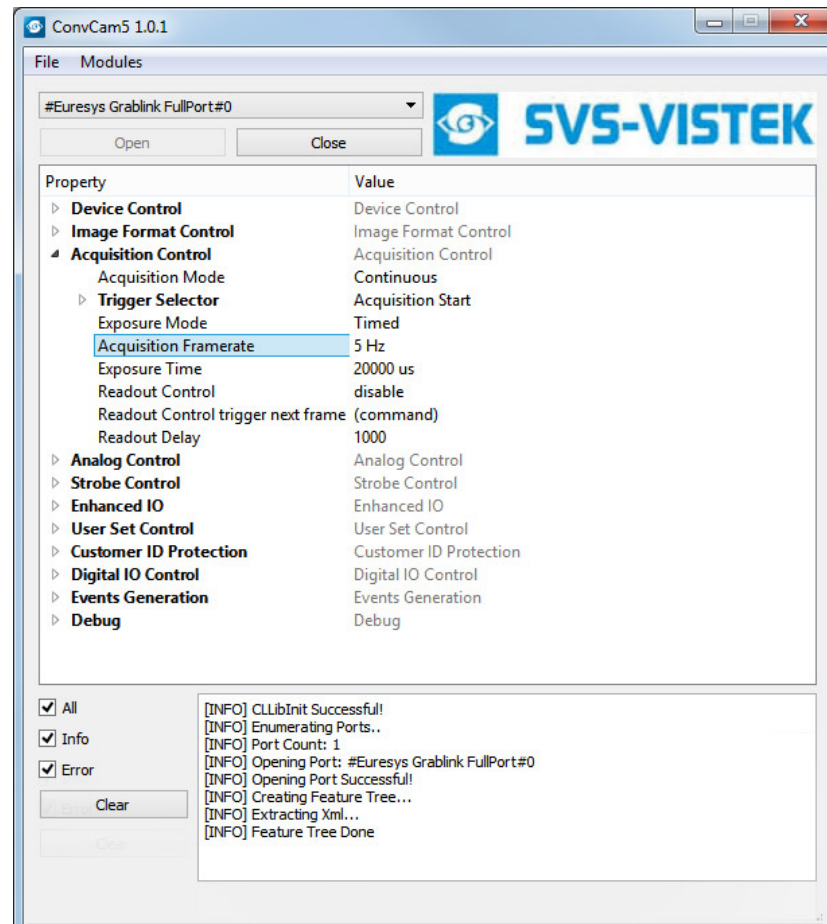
ConvCam5 1.0.1

File Modules

#Euresys Grablink FullPort#0

Open Close

SVS-VISTEK

| Property | Value |
|---|---|
| Device Control | Device Control |
| Image Format Control | Image Format Control |
| Acquisition Control | Acquisition Control |
| Acquisition Mode | Continuous |
| Trigger Selector | Acquisition Start |
| Exposure Mode | Timed |
| Acquisition Framerate | 5 Hz |
| Exposure Time | 20000 us |
| Readout Control | disable |
| Readout Control trigger next frame | (command) |
| Readout Delay | 1000 |
| Analog Control | Analog Control |
| Strobe Control | Strobe Control |
| Enhanced IO | Enhanced IO |
| User Set Control | User Set Control |
| Customer ID Protection | Customer ID Protection |
| Digital IO Control | Digital IO Control |
| Events Generation | Events Generation |
| Debug | Debug |

All
Info
Error
Clear

[INFO] CLLibInit Successful!
[INFO] Enumerating Ports..
[INFO] Port Count: 1
[INFO] Opening Port: #Euresys Grablink FullPort#0
[INFO] Opening Port Successful!
[INFO] Creating Feature Tree...
[INFO] Extracting Xml...
[INFO] Feature Tree Done